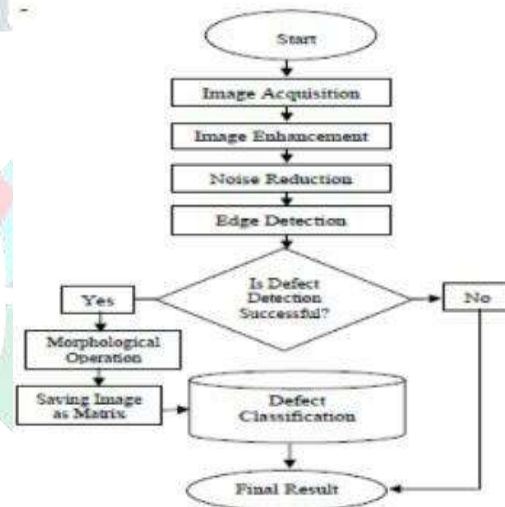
Start

Image Acquisition

Image Enhancement

Noise Reduction

Edge Detection

Is Defect Detection Successful?

Yes

No

Morphological Operation

Saving Image as Matrix

Defect Classification

Final Result